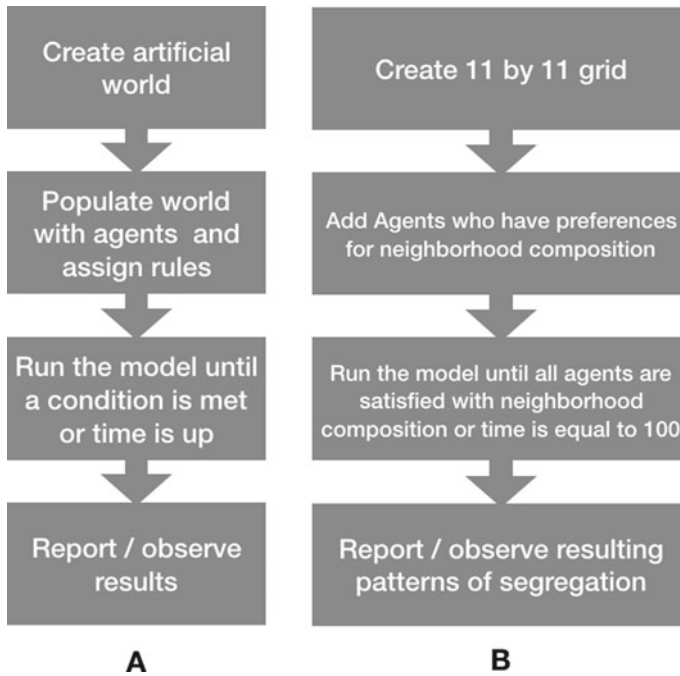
Create artificial world

Populate world with agents and assign rules

Run the model until a condition is met or time is up

Report / observe results

A

Create 11 by 11 grid

Add Agents who have preferences for neighborhood composition

Run the model until all agents are satisfied with neighborhood composition or time is equal to 100

Report / observe resulting patterns of segregation

B